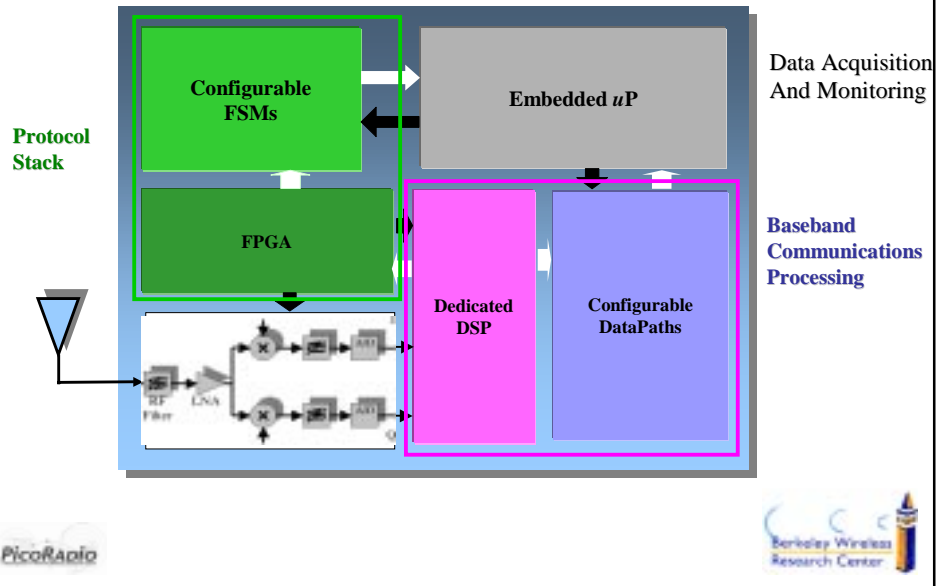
Configurable FSMs

Embedded *u*P

Data Acquisition And Monitoring

Protocol Stack

FPGA

Baseband Communications Processing

Dedicated DSP

Configurable DataPaths

RF Filter

LNA

A/D

A/D

I

Q

PicoRadio

Berkeley Wireless Research Center